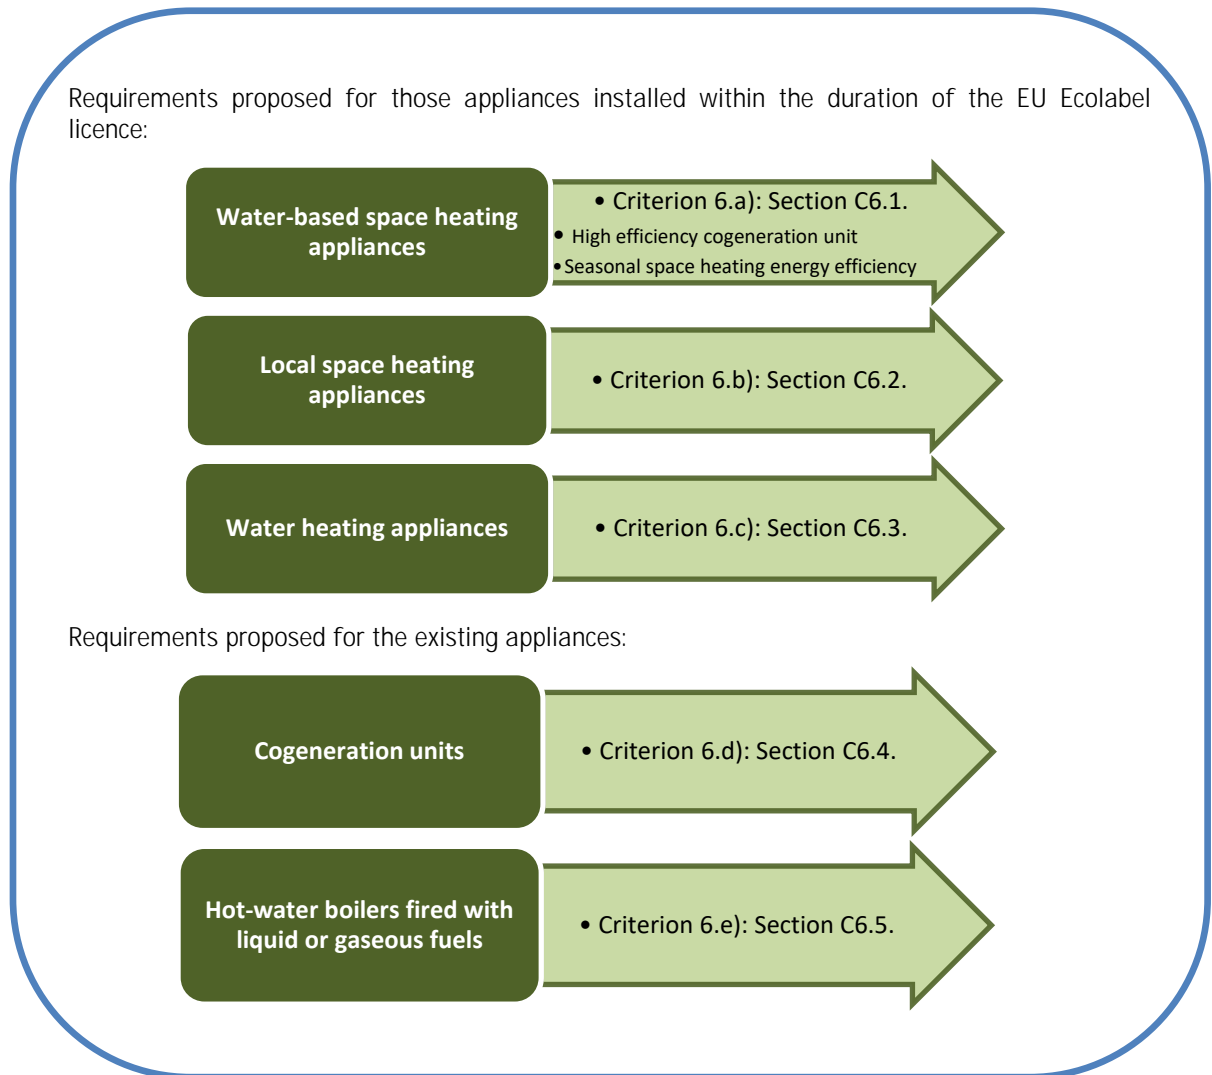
Requirements proposed for those appliances installed within the duration of the EU Ecolabel licence:

Water-based space heating appliances

• Criterion 6.a): Section C6.1.
• High efficiency cogeneration unit
• Seasonal space heating energy efficiency

Local space heating appliances

• Criterion 6.b): Section C6.2.

Water heating appliances

• Criterion 6.c): Section C6.3.

Requirements proposed for the existing appliances:

Cogeneration units

• Criterion 6.d): Section C6.4.

Hot-water boilers fired with liquid or gaseous fuels

• Criterion 6.e): Section C6.5.